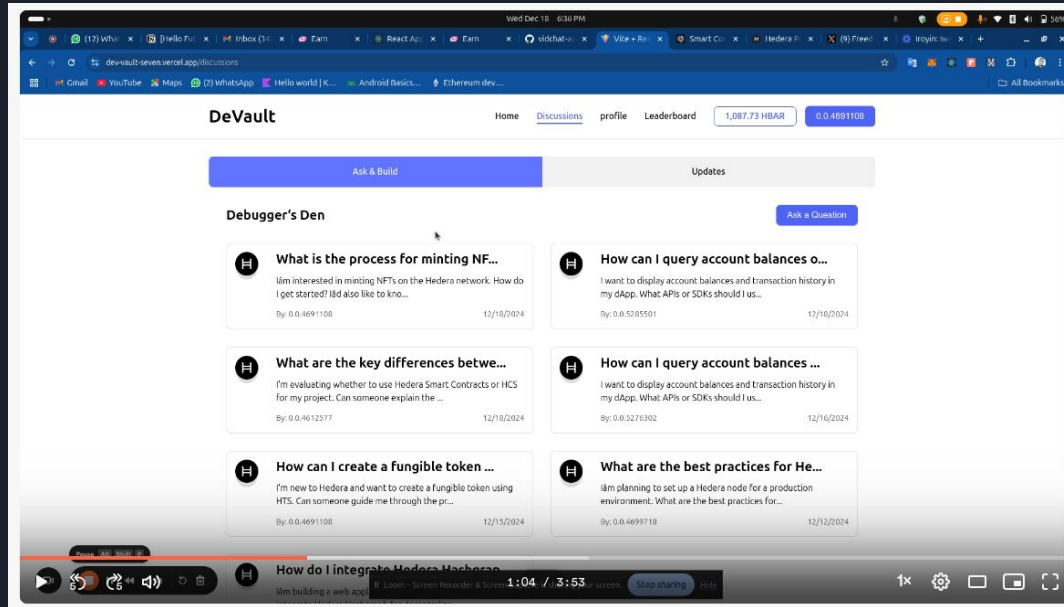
Wed Dec 18 6:36 PM

(12) What | [Hello Fu | Inbox (34 | Earn | React App | Earn | vidchat-w | Vite + Rea | Smart Co | Hedera P | (9) Freed | iroyin: lw | +

dev-vault-seven.vercel.app/discussions

Gmail | YouTube | Maps | (2) WhatsApp | Hello world | K... | Android Basics... | Ethereum dev... | All Bookmarks

DeVault

Home | Discussions | profile | Leaderboard | 1,087.73 HBAR | 0.0.4691108

Ask & Build | Updates

Debugger's Den

Ask a Question

What is the process for minting NF...
Iâm interested in minting NFTs on the Hedera network. How do I get started? Iâd also like to kno...
By: 0.0.4691108 | 12/18/2024

How can I query account balances o...
I want to display account balances and transaction history in my dApp. What APIs or SDKs should I us...
By: 0.0.5285501 | 12/18/2024

What are the key differences betwe...
I'm evaluating whether to use Hedera Smart Contracts or HCS for my project. Can someone explain the ...
By: 0.0.4612577 | 12/18/2024

How can I query account balances ...
I want to display account balances and transaction history in my dApp. What APIs or SDKs should I us...
By: 0.0.5278302 | 12/16/2024

How can I create a fungible token ...
I'm new to Hedera and want to create a fungible token using HTS. Can someone guide me through the pr...
By: 0.0.4691108 | 12/15/2024

What are the best practices for He...
Iâm planning to set up a Hedera node for a production environment. What are the best practices for...
By: 0.0.4699718 | 12/12/2024

How do I integrate Hedera Hashgrap...
Iâm building a web app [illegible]

Pause (All Shift P)

Loom – Screen Recorder & Screen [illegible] your screen. | Stop sharing | Hide

1:04 / 3:53

1x